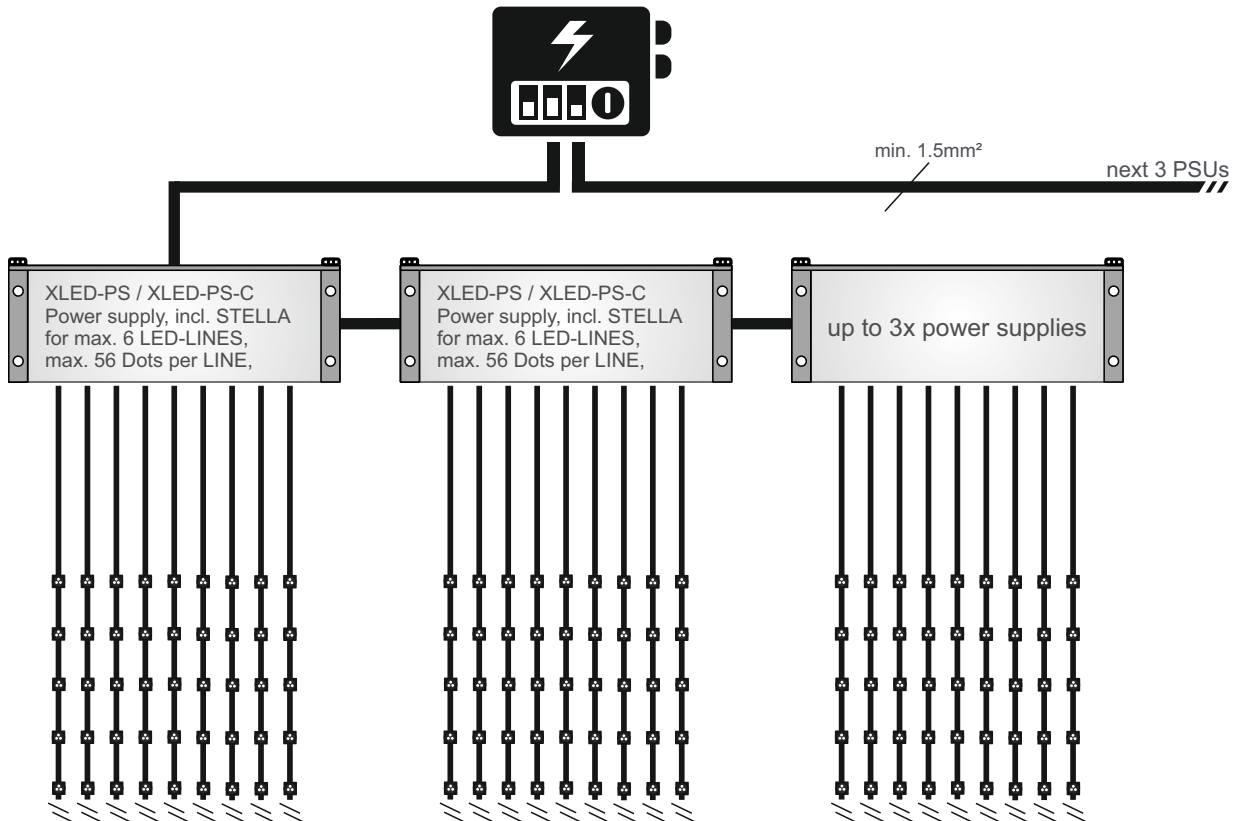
min. 1.5mm²

next 3 PSUs

XLED-PS / XLED-PS-C
Power supply, incl. STELLA
for max. 6 LED-LINES,
max. 56 Dots per LINE,

XLED-PS / XLED-PS-C
Power supply, incl. STELLA
for max. 6 LED-LINES,
max. 56 Dots per LINE,

up to 3x power supplies